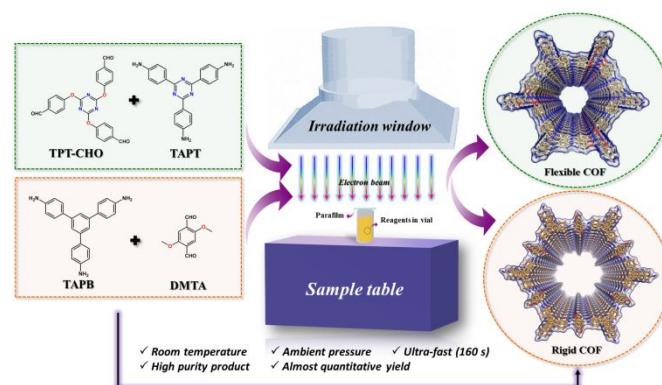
CHO
OHC
CHO
TPT-CHO
NH$_2$
H$_2$N
NH$_2$
TAPT
H$_2$N
NH$_2$
NH$_2$
TAPB
CHO
CHO
DMTA
Irradiation window
Electron beam
Parafilm
Reagents in vial
Sample table
Flexible COF
Rigid COF
✓ Room temperature ✓ Ambient pressure ✓ Ultra-fast (160 s)
✓ High purity product ✓ Almost quantitative yield